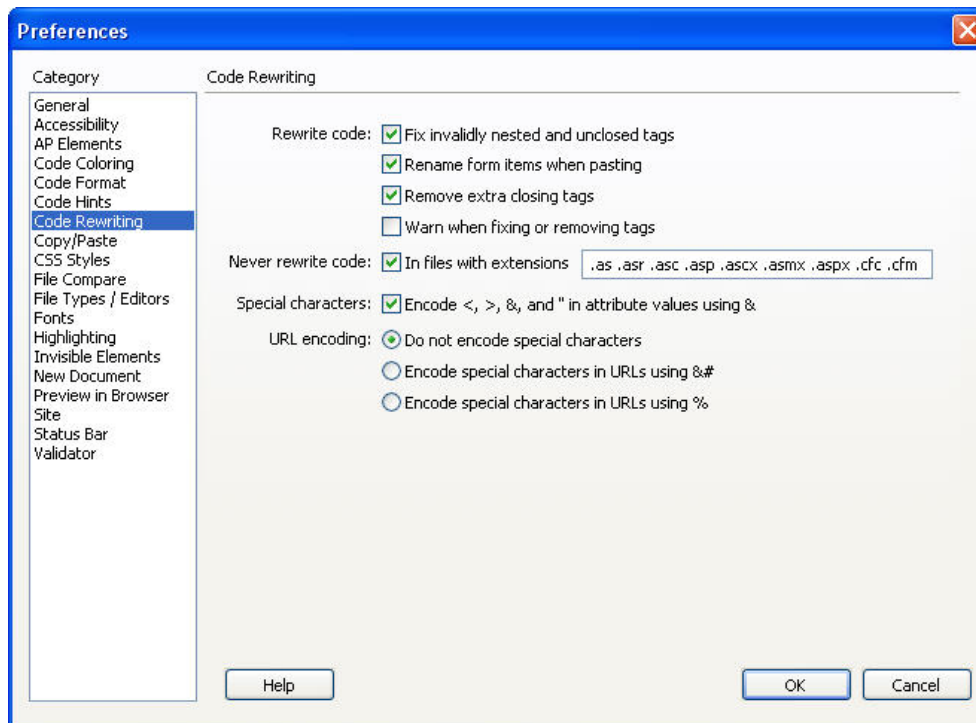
Preferences

Category

General
Accessibility
AP Elements
Code Coloring
Code Format
Code Hints
Code Rewriting
Copy/Paste
CSS Styles
File Compare
File Types / Editors
Fonts
Highlighting
Invisible Elements
New Document
Preview in Browser
Site
Status Bar
Validator

Code Rewriting

Rewrite code: Fix invalidly nested and unclosed tags
Rename form items when pasting
Remove extra closing tags
Warn when fixing or removing tags

Never rewrite code: In files with extensions .as .asr .asc .asp .ascx .asmx .aspx .cfc .cfm

Special characters: Encode <, >, &, and " in attribute values using &

URL encoding: Do not encode special characters
Encode special characters in URLs using &#
Encode special characters in URLs using %

Help

OK

Cancel